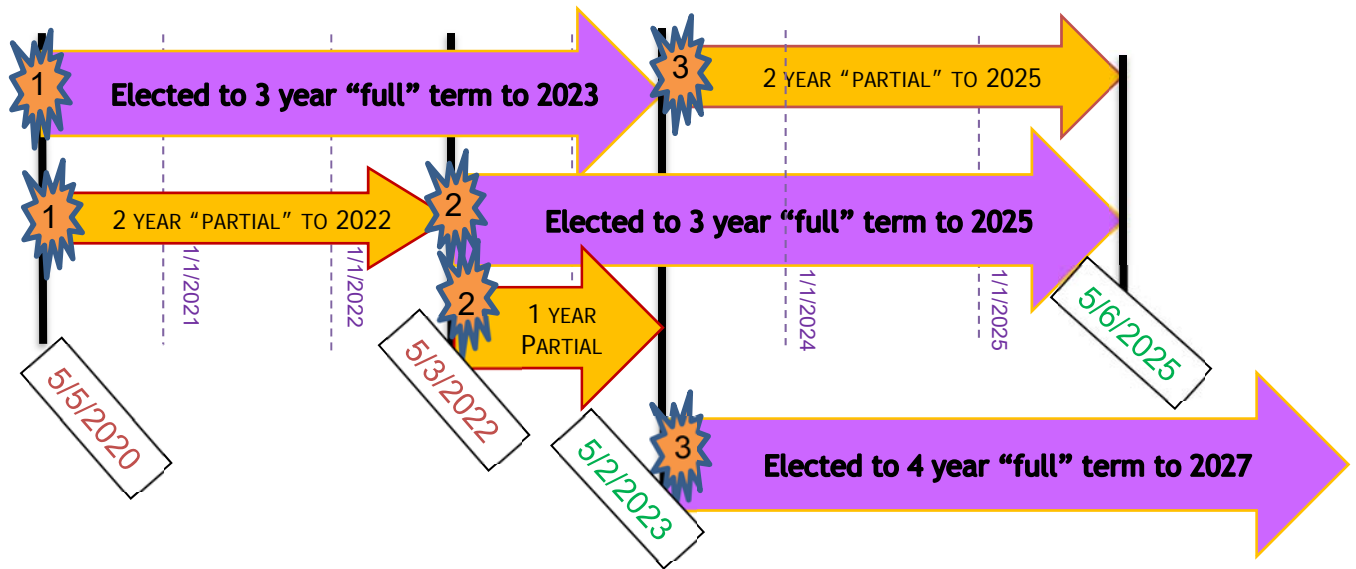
1

Elected to 3 year "full" term to 2023

3

2 YEAR "PARTIAL" TO 2025

1

2 YEAR "PARTIAL" TO 2022

2

Elected to 3 year "full" term to 2025

1/1/2021

1/1/2022

2

1 YEAR PARTIAL

1/1/2024

1/1/2025

5/6/2025

5/5/2020

5/3/2022

5/2/2023

3

Elected to 4 year "full" term to 2027